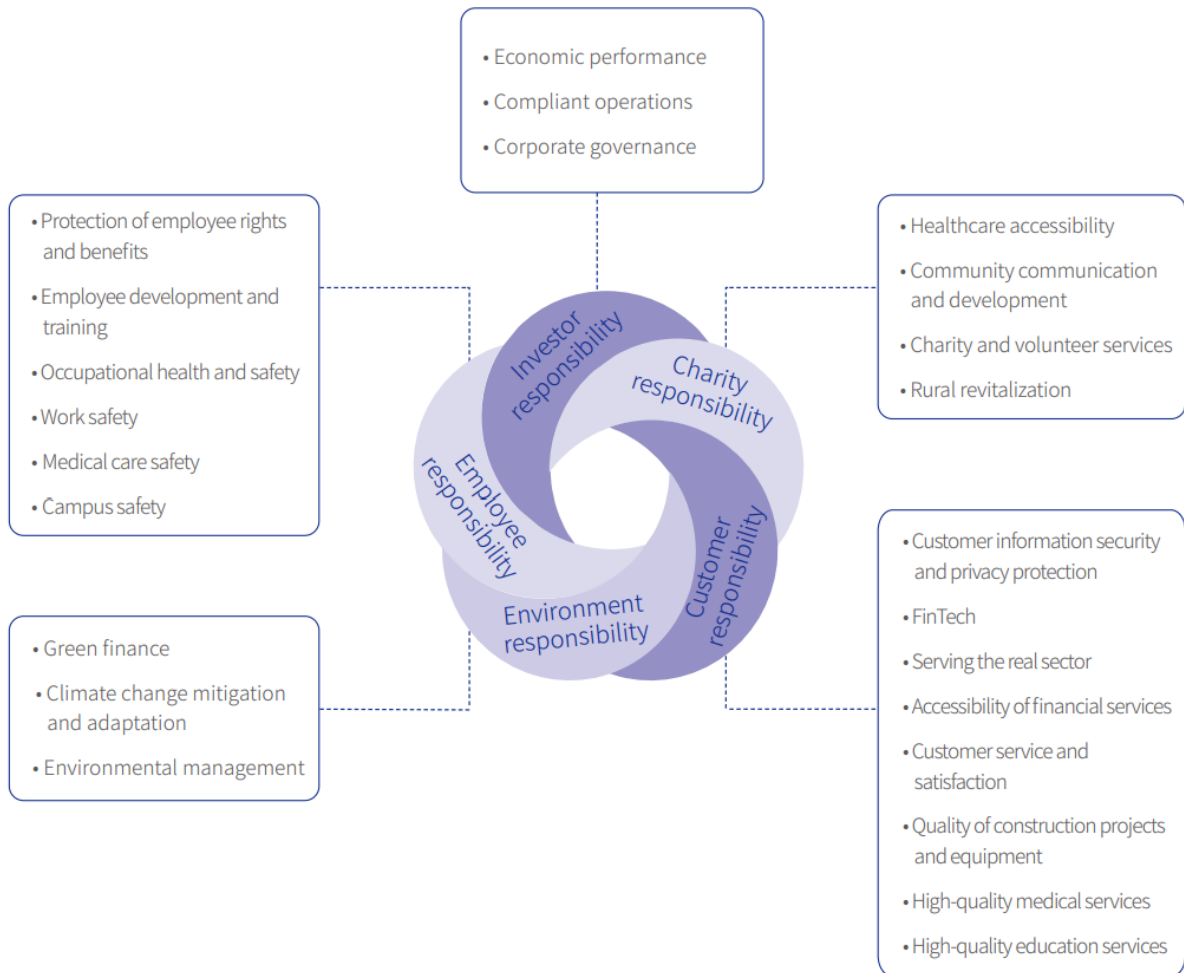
• Economic performance
• Compliant operations
• Corporate governance

• Protection of employee rights and benefits
• Employee development and training
• Occupational health and safety
• Work safety
• Medical care safety
• Campus safety

• Healthcare accessibility
• Community communication and development
• Charity and volunteer services
• Rural revitalization

Investor responsibility

Charity responsibility

Employee responsibility

Customer responsibility

Environment responsibility

• Green finance
• Climate change mitigation and adaptation
• Environmental management

• Customer information security and privacy protection
• FinTech
• Serving the real sector
• Accessibility of financial services
• Customer service and satisfaction
• Quality of construction projects and equipment
• High-quality medical services
• High-quality education services